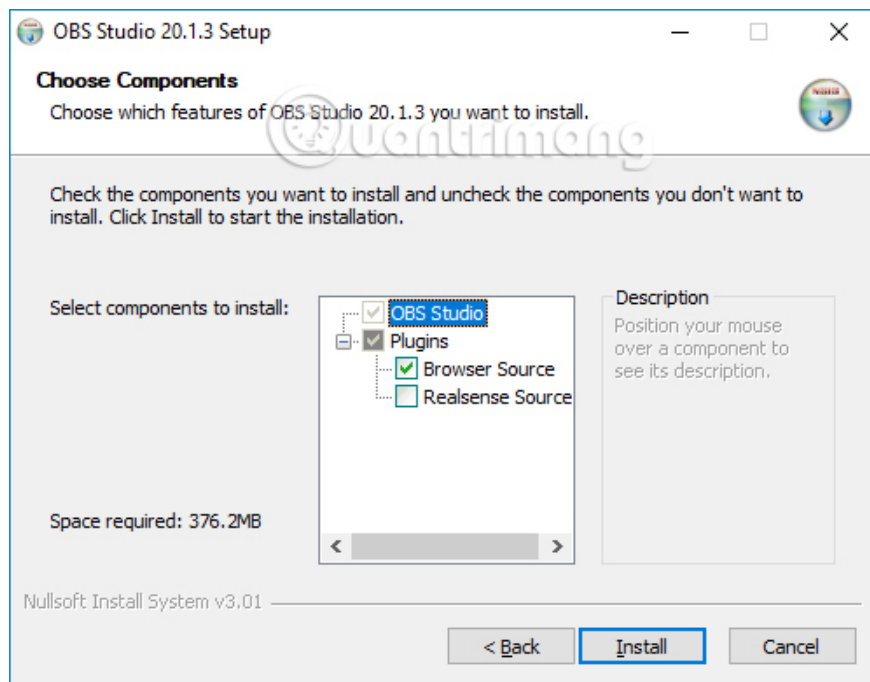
OBS Studio 20.1.3 Setup

Choose Components

Choose which features of OBS Studio 20.1.3 you want to install.

Check the components you want to install and uncheck the components you don't want to install. Click Install to start the installation.

Select components to install:

OBS Studio
Plugins
Browser Source
Realsense Source

Description

Position your mouse over a component to see its description.

Space required: 376.2MB

Nullsoft Install System v3.01

< Back
Install
Cancel